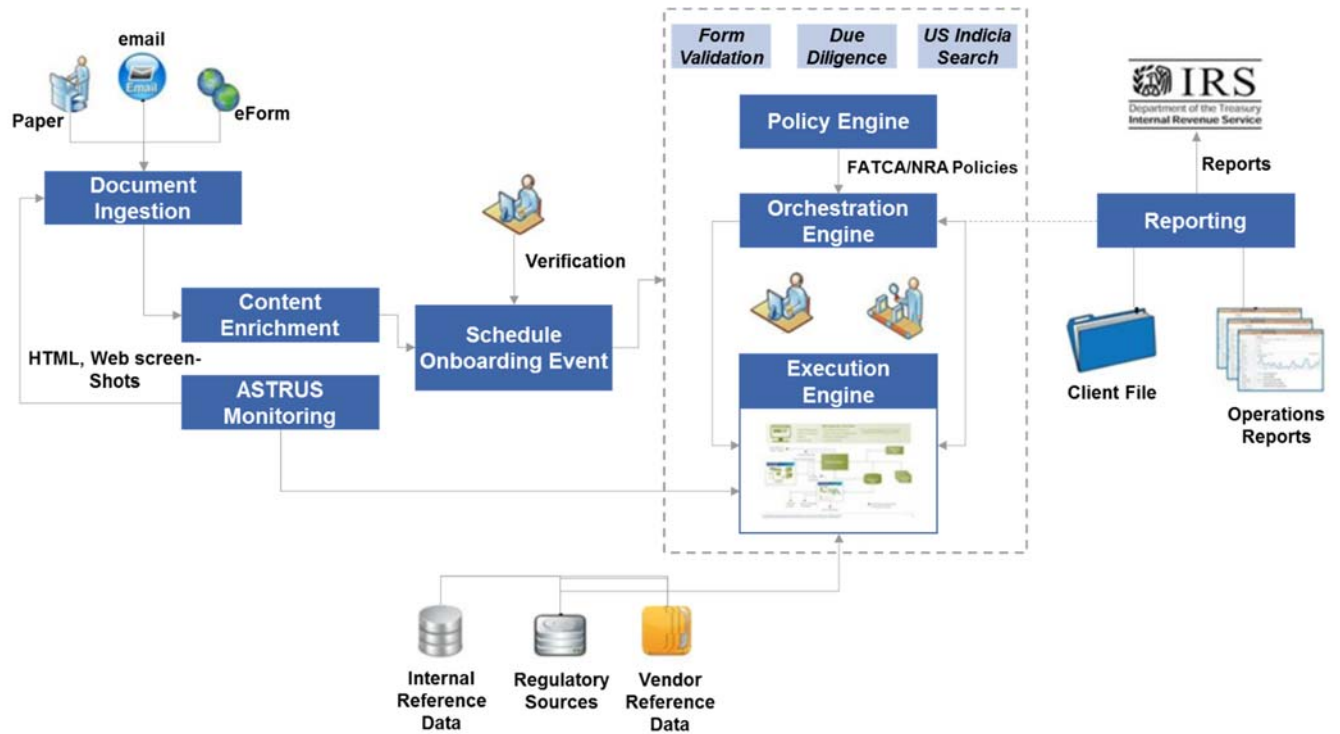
email

Email

Paper

eForm

Document Ingestion

Content Enrichment

HTML, Web screen-Shots

ASTRUS Monitoring

Verification

Schedule Onboarding Event

Form Validation

Due Diligence

US Indicia Search

Policy Engine

FATCA/NRA Policies

Orchestration Engine

Execution Engine

IRS
Department of the Treasury
Internal Revenue Service

Reports

Reporting

Client File

Operations Reports

Internal Reference Data

Regulatory Sources

Vendor Reference Data